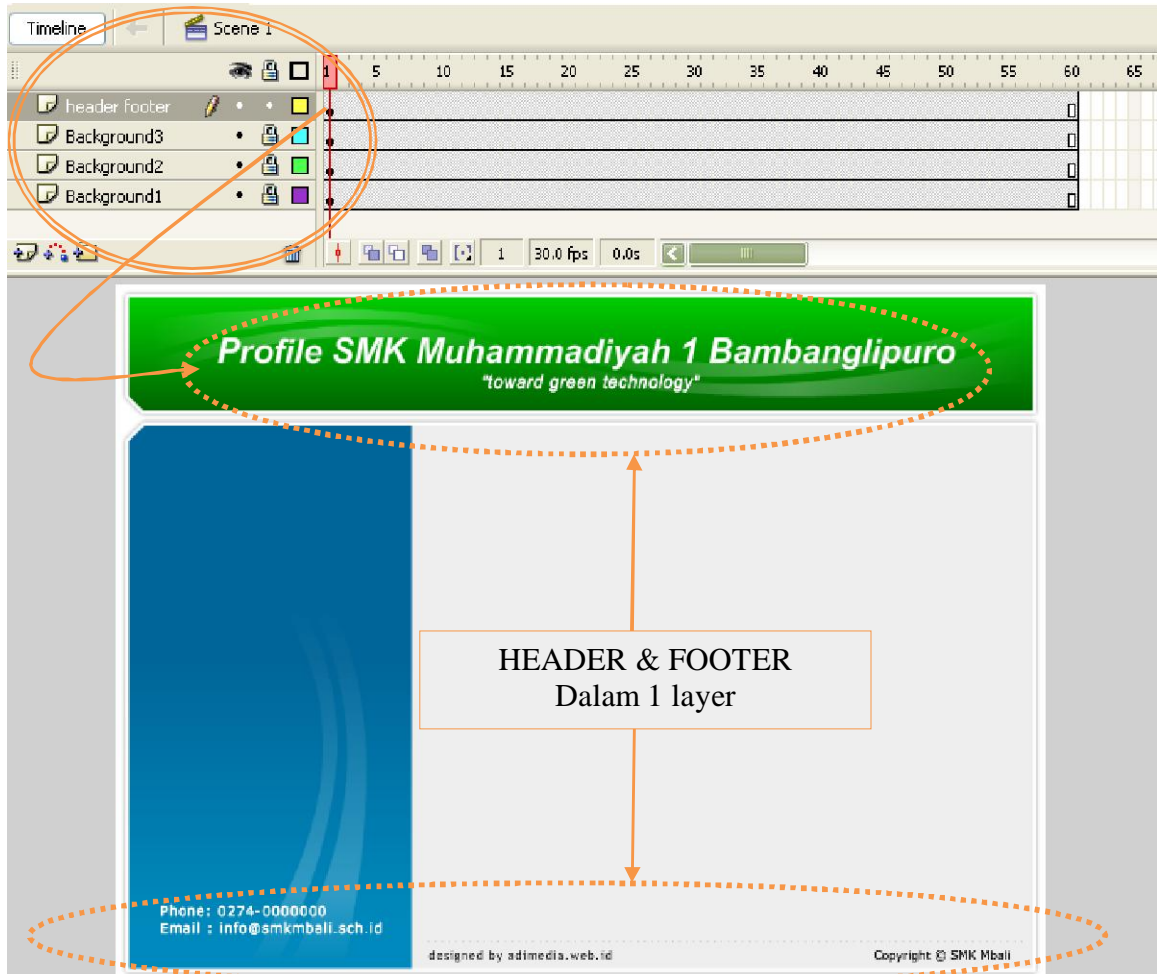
Timeline
Scene 1

1 5 10 15 20 25 30 35 40 45 50 55 60 65

header footer
Background3
Background2
Background1

1 30.0 fps 0.0s

Profile SMK Muhammadiyah 1 Bambanglipuro
"toward green technology"

HEADER & FOOTER
Dalam 1 layer

Phone: 0274-0000000
Email : info@smkmbali.sch.id

designed by adimedia.web.id

Copyright © SMK Mbali